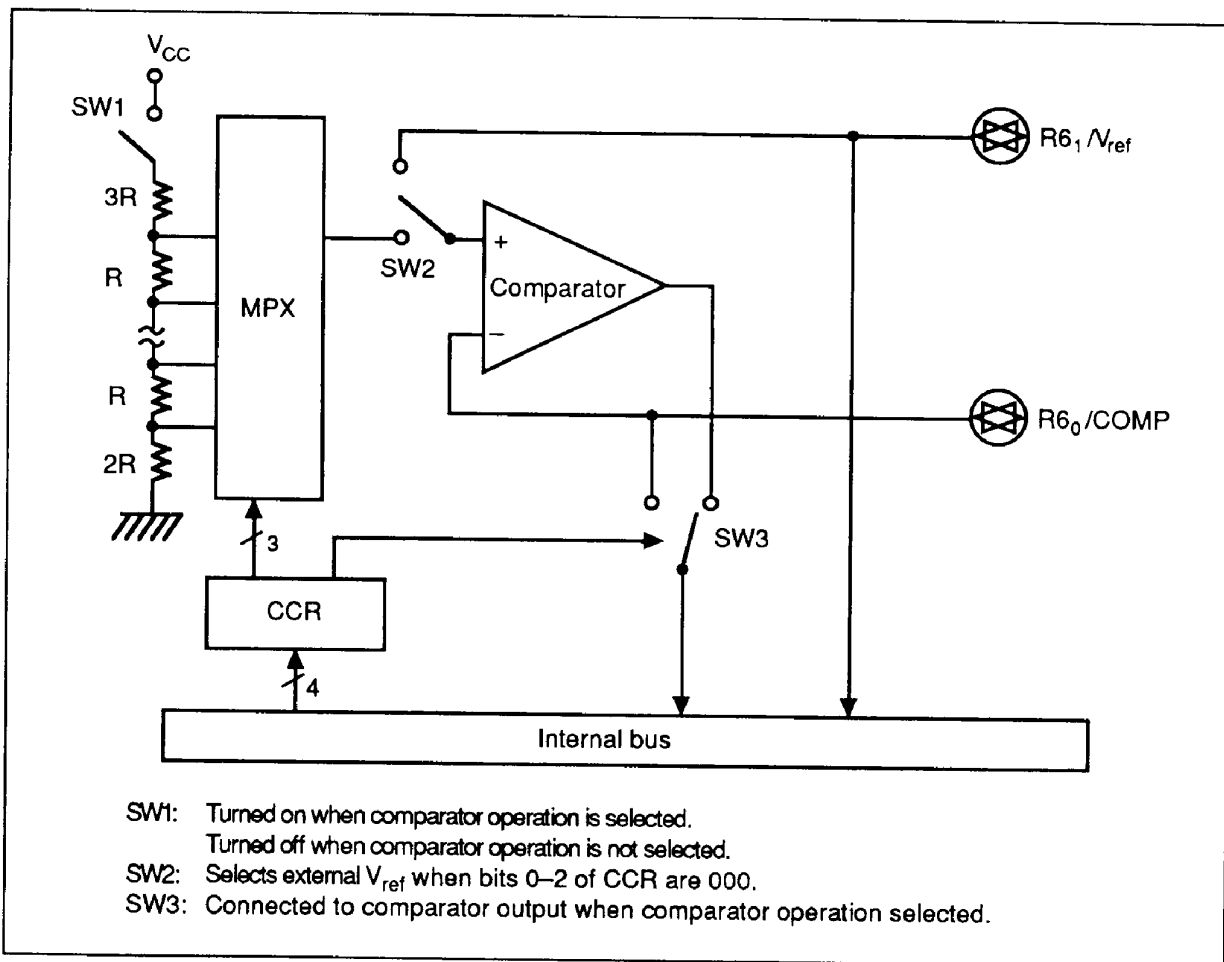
$V_{CC}$
SW1
3R
R
R
2R
MPX
SW2
+
Comparator
−
$R6_1/V_{ref}$
$R6_0$/COMP
3
SW3
CCR
4
Internal bus

SW1: Turned on when comparator operation is selected.
Turned off when comparator operation is not selected.
SW2: Selects external $V_{ref}$ when bits 0–2 of CCR are 000.
SW3: Connected to comparator output when comparator operation selected.